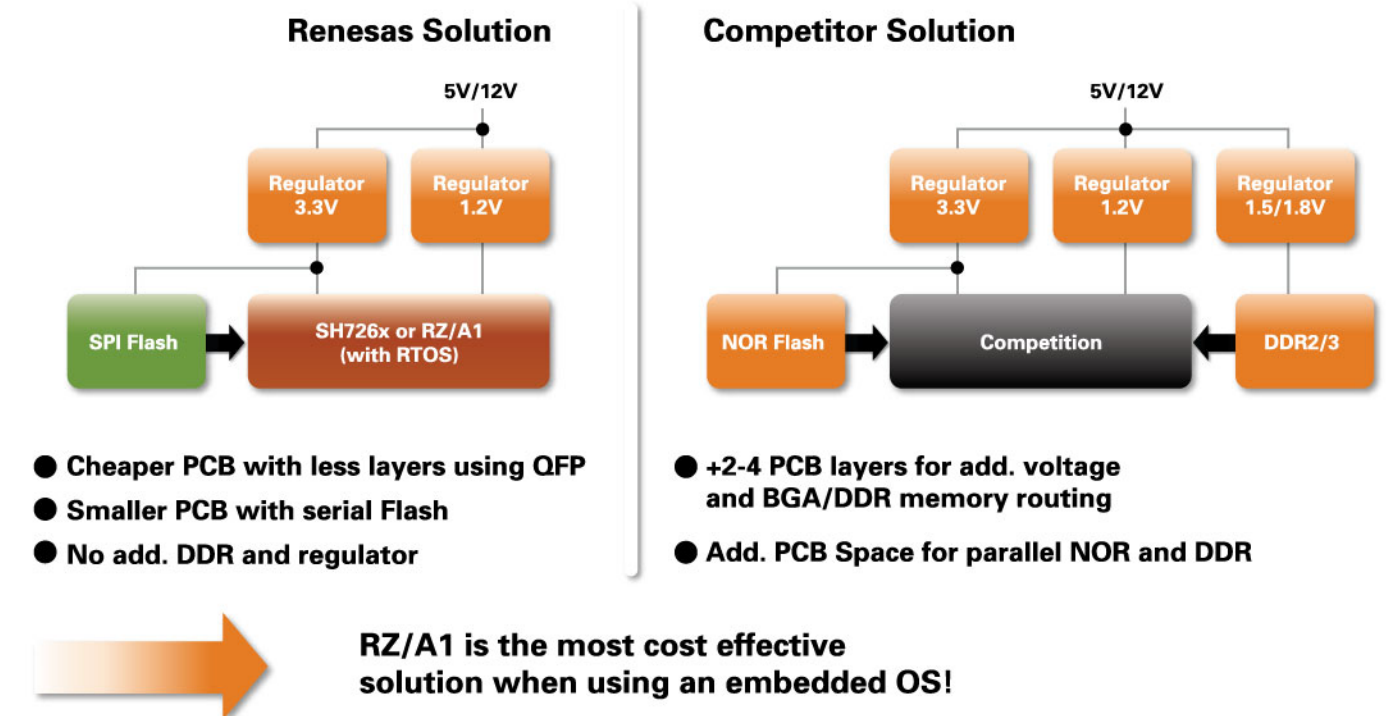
Renesas Solution

5V/12V

Regulator 3.3V

Regulator 1.2V

SPI Flash

SH726x or RZ/A1 (with RTOS)

● Cheaper PCB with less layers using QFP

● Smaller PCB with serial Flash

● No add. DDR and regulator

Competitor Solution

5V/12V

Regulator 3.3V

Regulator 1.2V

Regulator 1.5/1.8V

NOR Flash

Competition

DDR2/3

● +2-4 PCB layers for add. voltage and BGA/DDR memory routing

● Add. PCB Space for parallel NOR and DDR

RZ/A1 is the most cost effective solution when using an embedded OS!